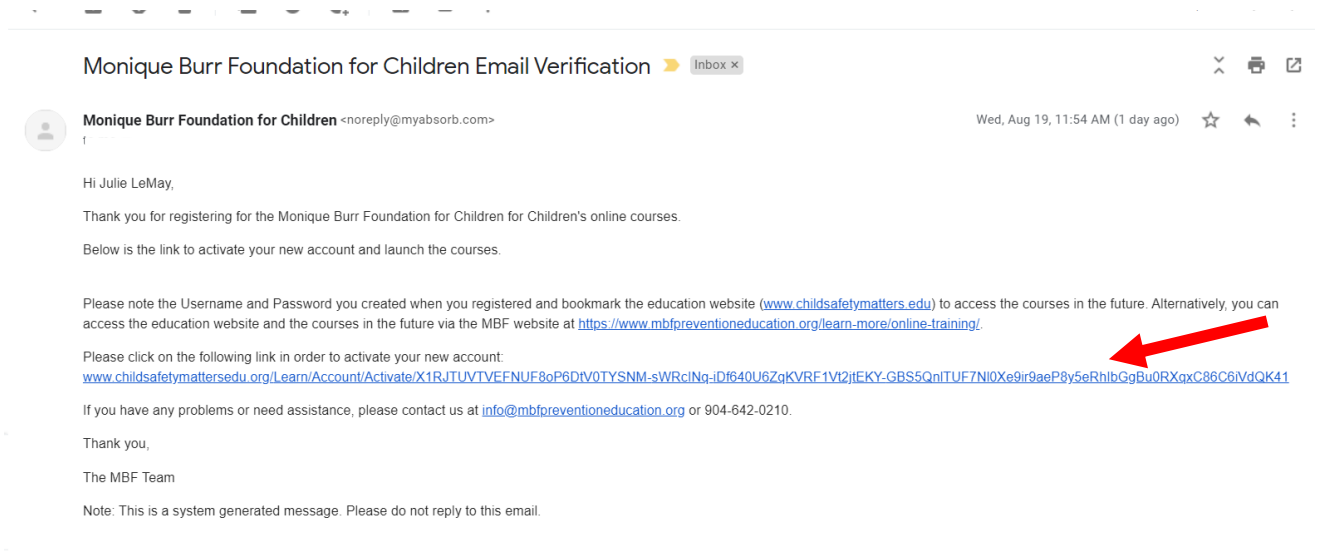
Monique Burr Foundation for Children Email Verification Inbox ×

Monique Burr Foundation for Children <noreply@myabsorb.com>

Wed, Aug 19, 11:54 AM (1 day ago)

Hi Julie LeMay,

Thank you for registering for the Monique Burr Foundation for Children for Children's online courses.

Below is the link to activate your new account and launch the courses.

Please note the Username and Password you created when you registered and bookmark the education website (www.childsafetymatters.edu) to access the courses in the future. Alternatively, you can access the education website and the courses in the future via the MBF website at https://www.mbfpreventioneducation.org/learn-more/online-training/.

Please click on the following link in order to activate your new account:
www.childsafetymattersedu.org/Learn/Account/Activate/X1RJTUVTVEFNUF8oP6DtV0TYSNM-sWRclNq-iDf640U6ZqKVRF1Vt2jtEKY-GBS5QnlTUF7Nl0Xe9ir9aeP8y5eRhIbGgBu0RXqxC86C6iVdQK41

If you have any problems or need assistance, please contact us at info@mbfpreventioneducation.org or 904-642-0210.

Thank you,

The MBF Team

Note: This is a system generated message. Please do not reply to this email.